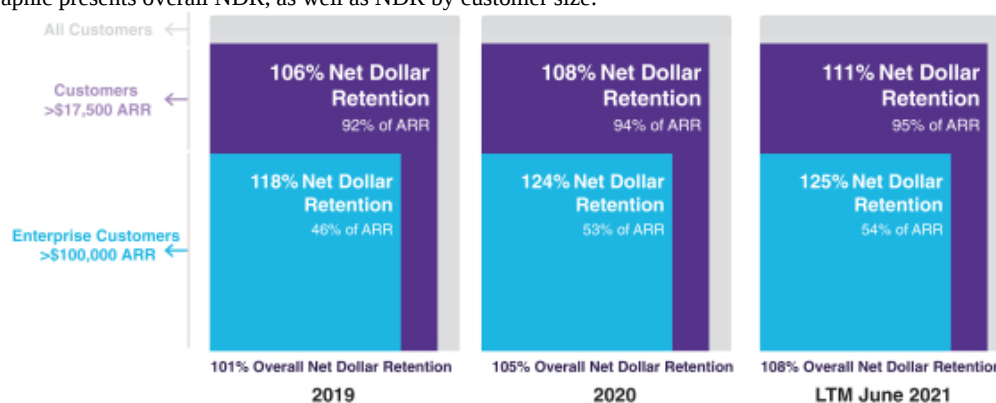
aphic presents overall NDR, as well as NDR by customer size.

All Customers

Customers >$17,500 ARR

Enterprise Customers >$100,000 ARR

106% Net Dollar Retention
92% of ARR

118% Net Dollar Retention
46% of ARR

101% Overall Net Dollar Retention
2019

108% Net Dollar Retention
94% of ARR

124% Net Dollar Retention
53% of ARR

105% Overall Net Dollar Retention
2020

111% Net Dollar Retention
95% of ARR

125% Net Dollar Retention
54% of ARR

108% Overall Net Dollar Retentio
LTM June 2021